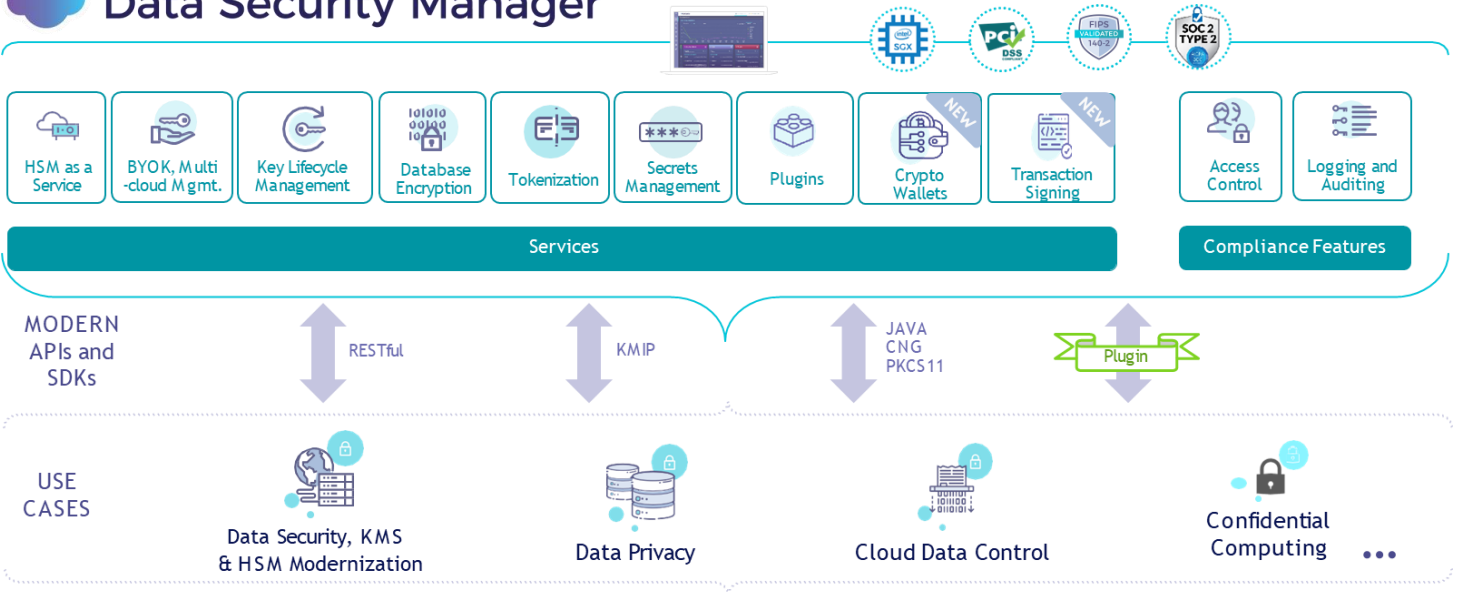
Data Security Manager

intel SGX

PCI DSS

FIPS VALIDATED 140-2

SOC 2 TYPE 2

HSM as a Service

BYOK, Multi -cloud Mgmt.

Key Lifecycle Management

Database Encryption

Tokenization

Secrets Management

Plugins

NEW

Crypto Wallets

NEW

Transaction Signing

Access Control

Logging and Auditing

Services

Compliance Features

MODERN APIs and SDKs

RESTful

KMIP

JAVA
CNG
PKCS11

Plugin

USE CASES

Data Security, KMS & HSM Modernization

Data Privacy

Cloud Data Control

Confidential Computing

•••